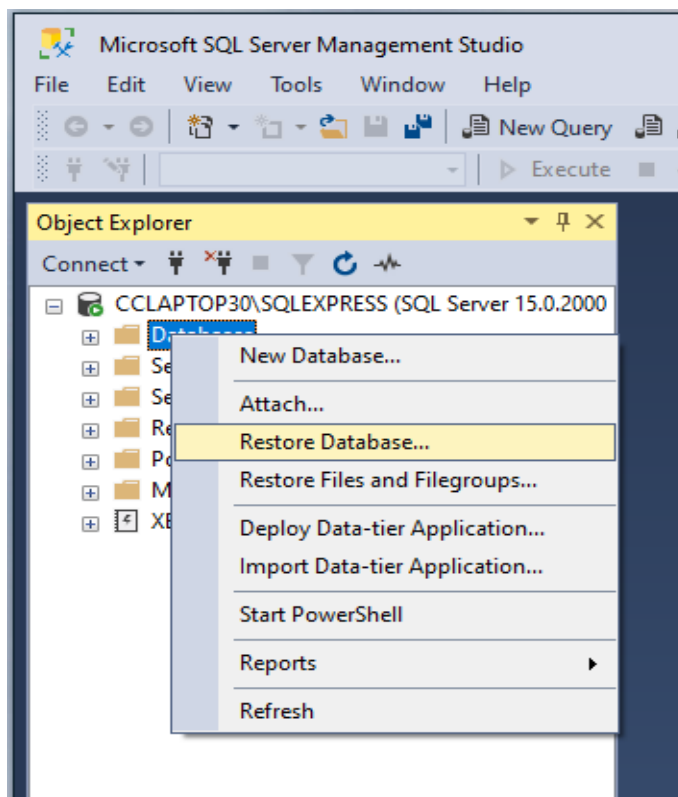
Microsoft SQL Server Management Studio

File Edit View Tools Window Help

New Query

Execute

Object Explorer

Connect

CCLAPTOP30\SQLEXPRESS (SQL Server 15.0.2000

Databases
Se
Se
Re
Po
M
XE

New Database...
Attach...
Restore Database...
Restore Files and Filegroups...
Deploy Data-tier Application...
Import Data-tier Application...
Start PowerShell
Reports
Refresh